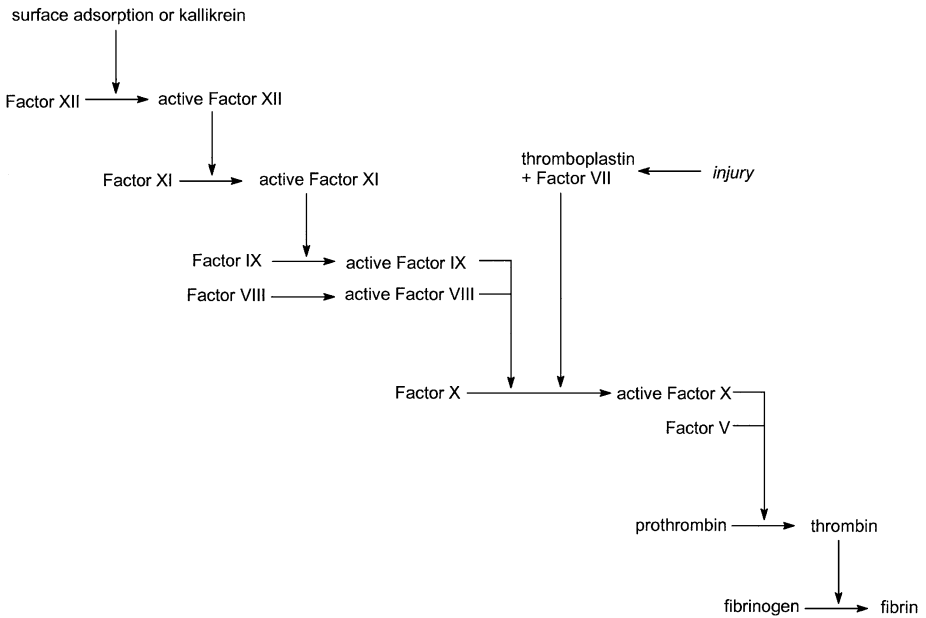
surface adsorption or kallikrein

Factor XII active Factor XII

Factor XI active Factor XI

thromboplastin + Factor VII

injury

Factor IX active Factor IX

Factor VIII active Factor VIII

Factor X active Factor X

Factor V

prothrombin thrombin

fibrinogen fibrin